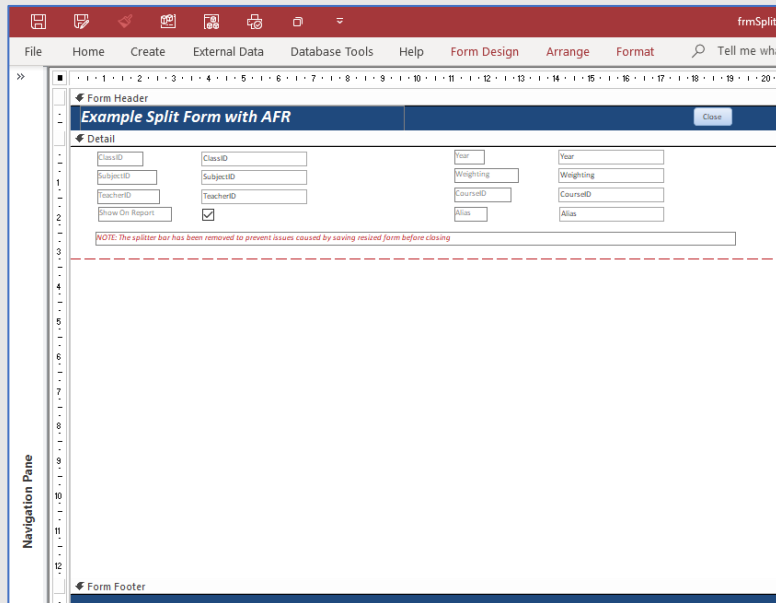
frmSplit

File Home Create External Data Database Tools Help Form Design Arrange Format Tell me wha

Navigation Pane

Form Header

Example Split Form with AFR

Close

Detail

ClassID ClassID

SubjectID SubjectID

TeacherID TeacherID

Show On Report

Year Year

Weighting Weighting

CourseID CourseID

Alias Alias

NOTE: The splitter bar has been removed to prevent issues caused by saving resized form before closing

Form Footer